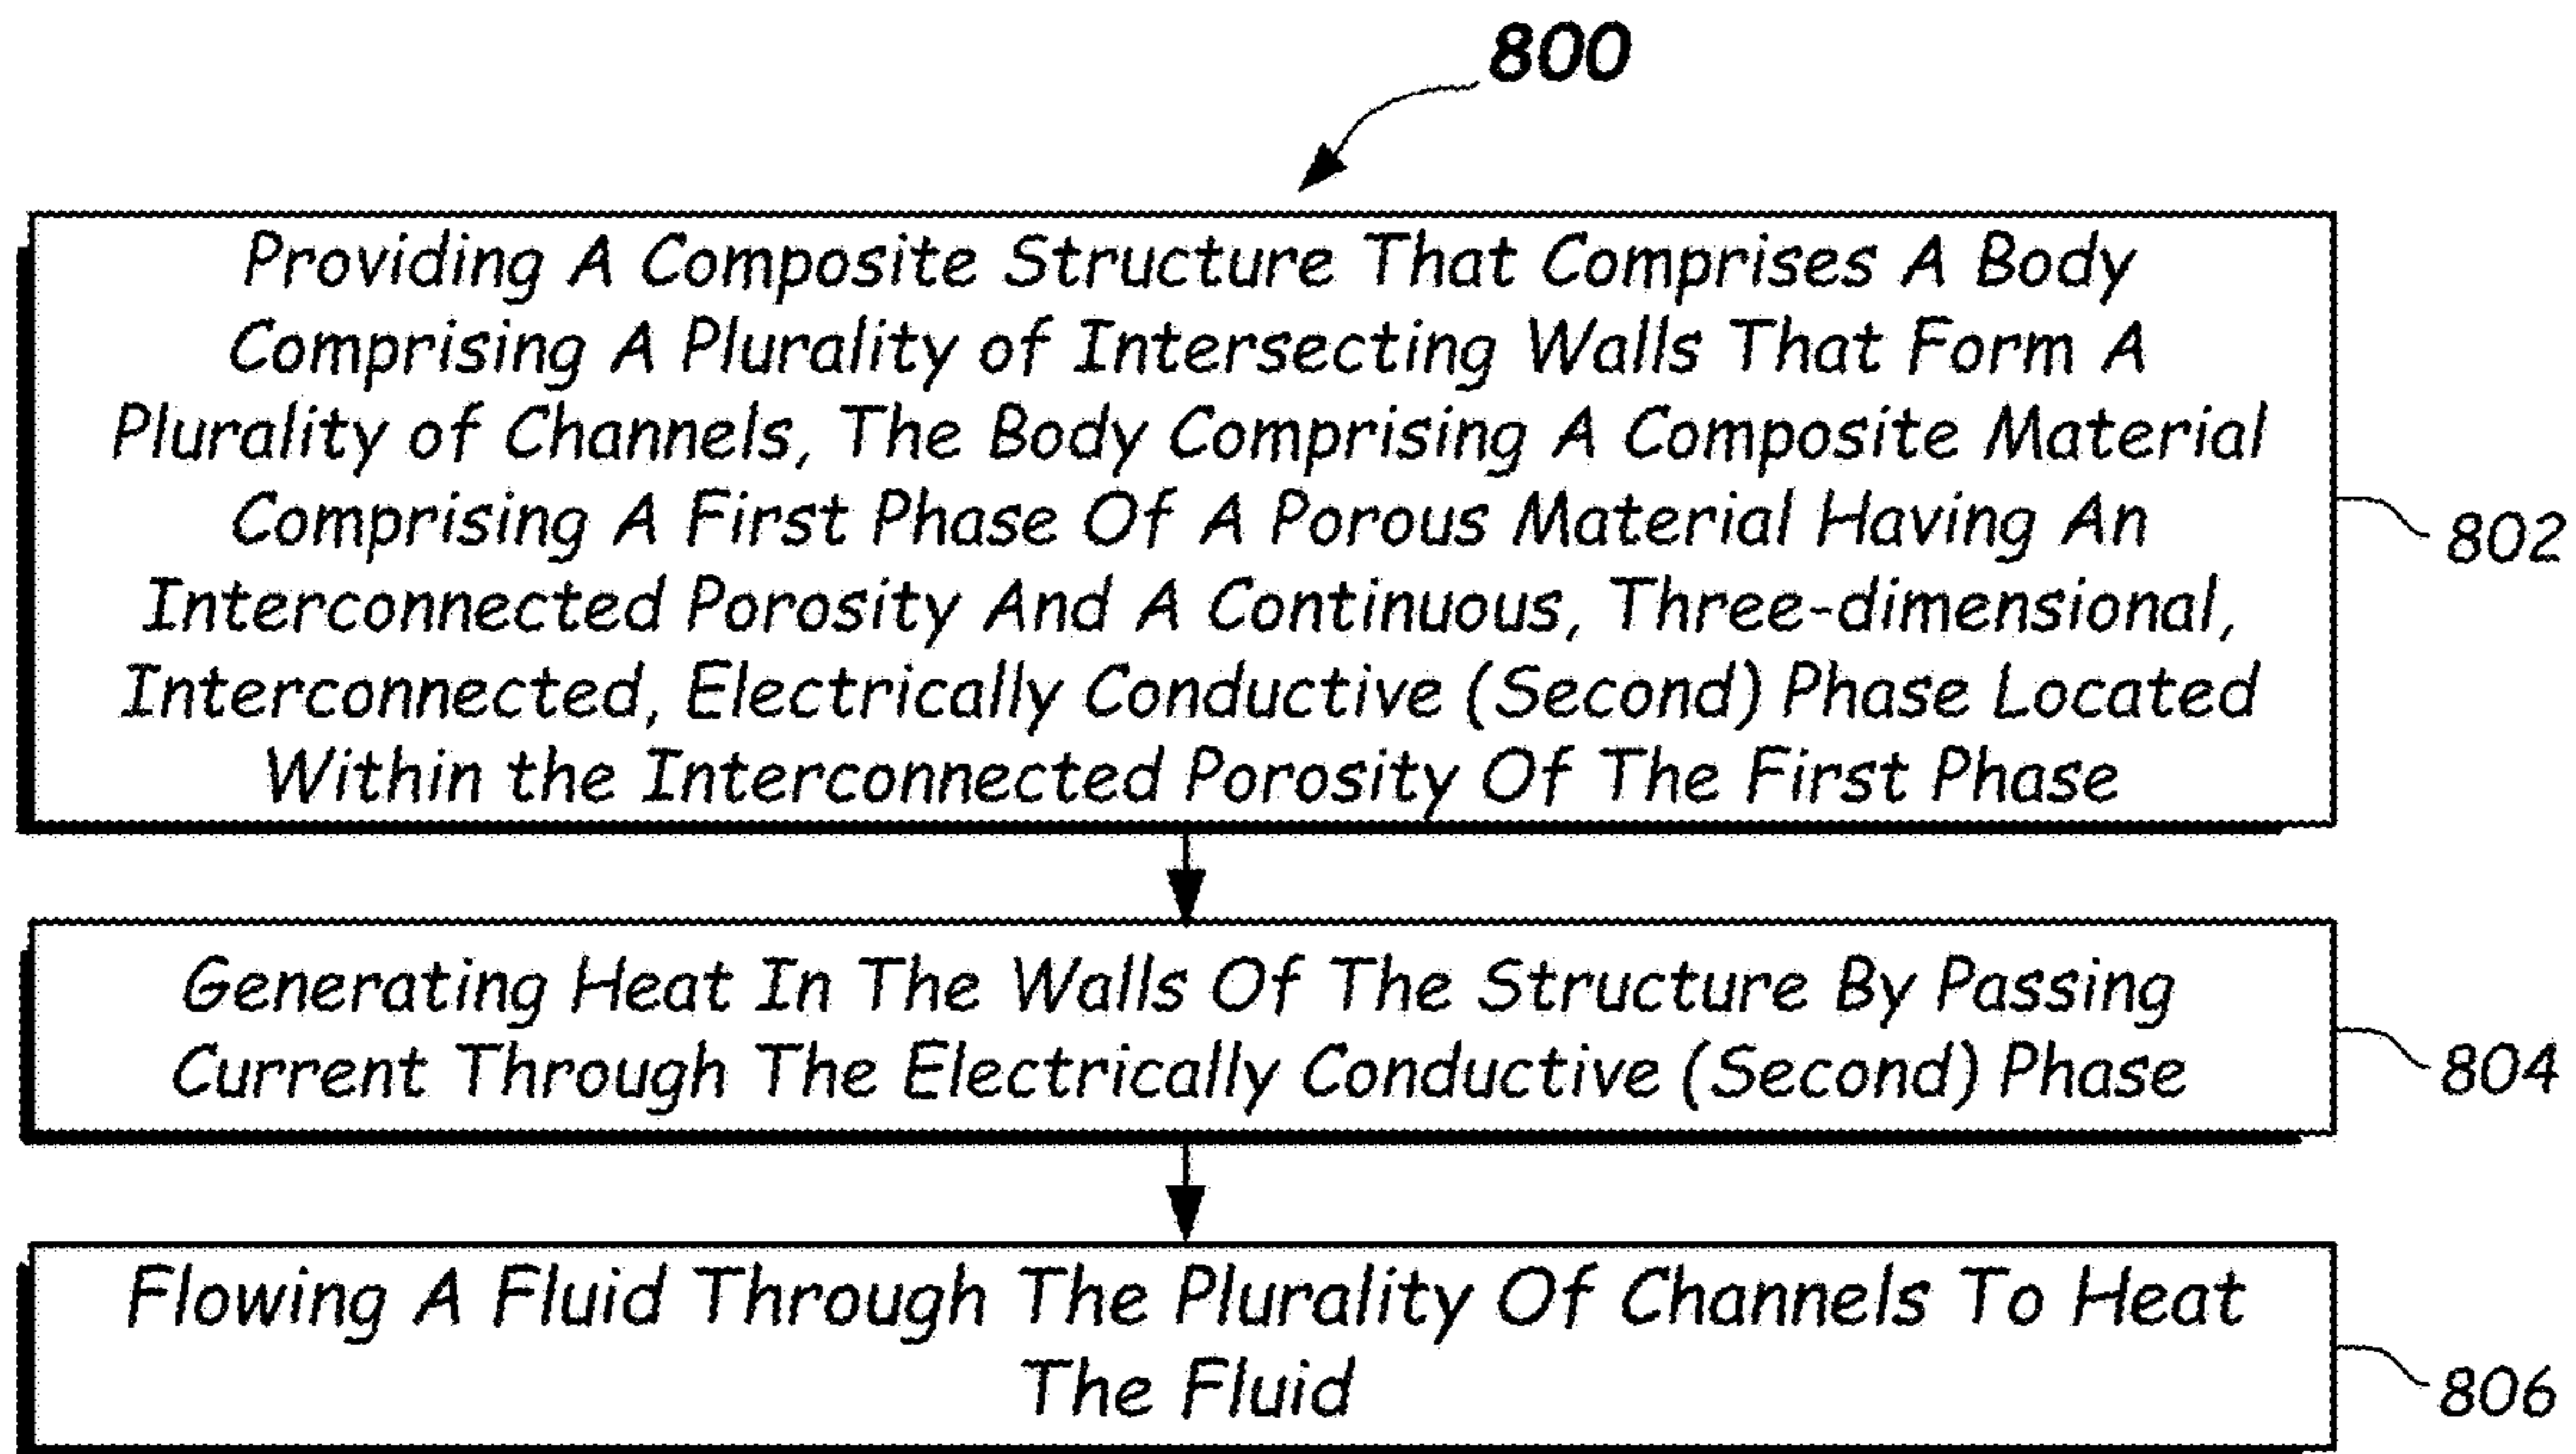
800

Providing A Composite Structure That Comprises A Body Comprising A Plurality of Intersecting Walls That Form A Plurality of Channels, The Body Comprising A Composite Material Comprising A First Phase Of A Porous Material Having An Interconnected Porosity And A Continuous, Three-dimensional, Interconnected, Electrically Conductive (Second) Phase Located Within the Interconnected Porosity Of The First Phase

802

Generating Heat In The Walls Of The Structure By Passing Current Through The Electrically Conductive (Second) Phase

804

Flowing A Fluid Through The Plurality Of Channels To Heat The Fluid

806